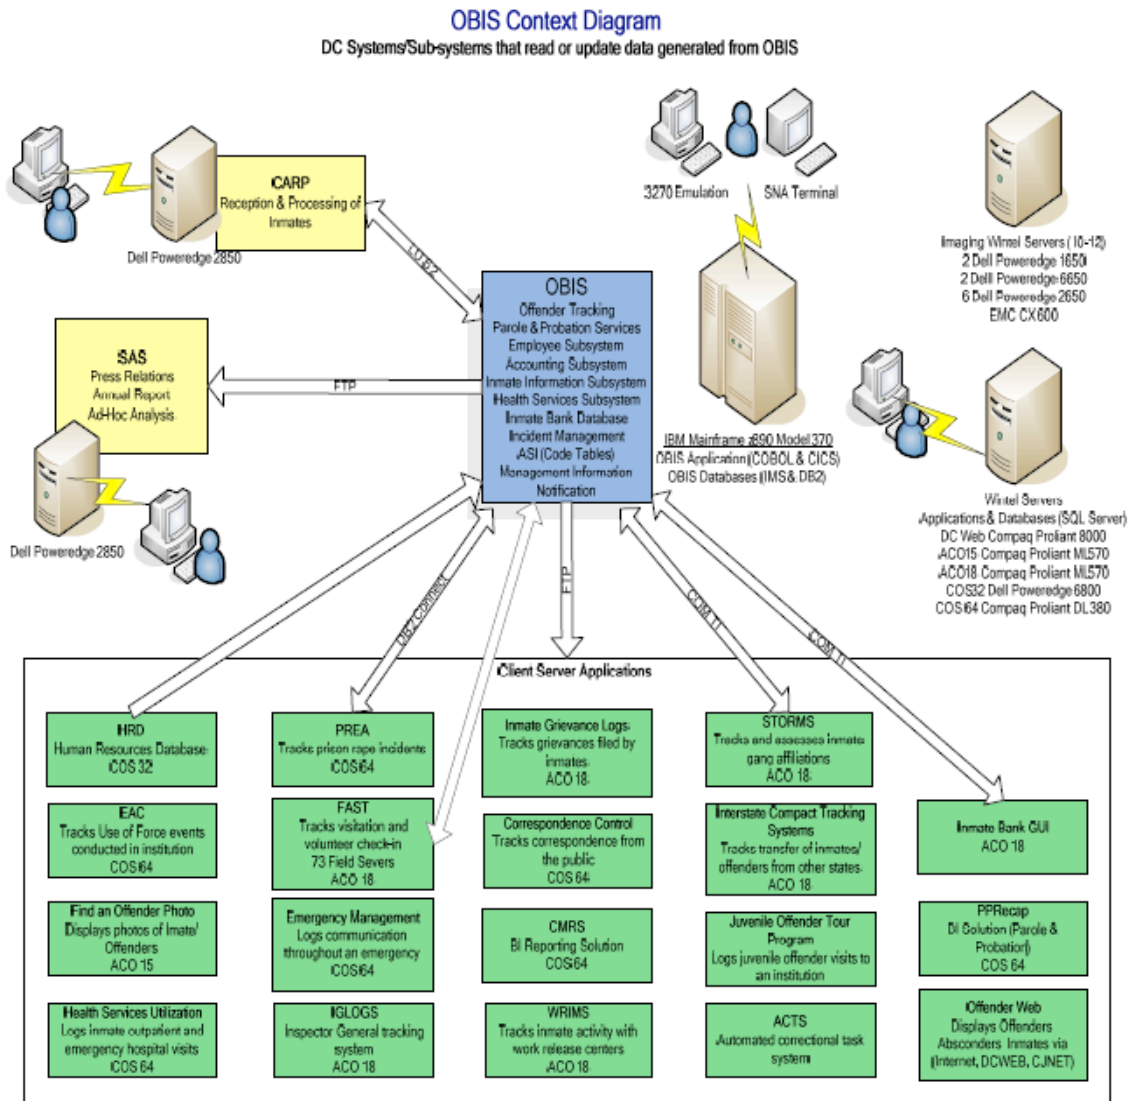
OBIS Context Diagram
DC Systems/Sub-systems that read or update data generated from OBIS

CARP
Reception & Processing of Inmates

Dell Poweredge 2850

LU 6.2

3270 Emulation

SNA Terminal

Imaging Wintel Servers (10-12)
2 Dell Poweredge 1650
2 Dell Poweredge 6650
6 Dell Poweredge 2650
EMC CX600

SAS
Press Relations
Annual Report
Ad-Hoc Analysis

FTP

OBIS
Offender Tracking
Parole & Probation Services
Employee Subsystem
Accounting Subsystem
Inmate Information Subsystem
Health Services Subsystem
Inmate Bank Database
Incident Management
ASI (Code Tables)
Management Information
Notification

IBM Mainframe z890 Model 370
OBIS Application (COBOL & CICS)
OBIS Databases (IMS & DB2)

Dell Poweredge 2850

Wintel Servers
Applications & Databases (SQL Server)
DC Web Compaq Proliant 8000
ACO15 Compaq Proliant ML570
ACO18 Compaq Proliant ML570
COS32 Dell Poweredge 6800
COS64 Compaq Proliant DL380

DB2 Connect

FTP

COM TI

COM TI

Client Server Applications

HRD
Human Resources Database
COS 32

PREA
Tracks prison rape incidents
COS 64

Inmate Grievance Logs
Tracks grievances filed by inmates
ACO 18

STORMS
Tracks and assesses inmate gang affiliations
ACO 18

EAC
Tracks Use of Force events conducted in institution
COS 64

FAST
Tracks visitation and volunteer check-in
73 Field Severs
ACO 18

Correspondence Control
Tracks correspondence from the public
COS 64

Interstate Compact Tracking Systems
Tracks transfer of inmates/ offenders from other states
ACO 18

Inmate Bank GUI
ACO 18

Find an Offender Photo
Displays photos of Imate/ Offenders
ACO 15

Emergency Management
Logs communication throughout an emergency
COS 64

CMRS
BI Reporting Solution
COS 64

Juvenile Offender Tour Program
Logs juvenile offender visits to an institution

PPRecap
BI Solution (Parole & Probation)
COS 64

Health Services Utilization
Logs inmate outpatient and emergency hospital visits
COS 64

IGLOGS
Inspector General tracking system
ACO 18

WRIMS
Tracks inmate activity with work release centers
ACO 18

ACTS
Automated correctional task system

Offender Web
Displays Offenders Absconders Inmates via (Internet, DCWEB, CJNET)